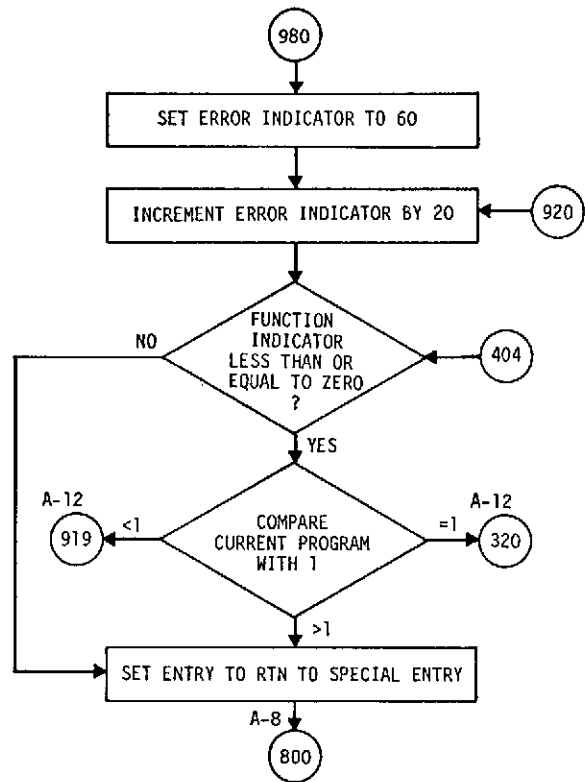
980

SET ERROR INDICATOR TO 60

INCREMENT ERROR INDICATOR BY 20

920

NO

FUNCTION INDICATOR LESS THAN OR EQUAL TO ZERO ?

404

YES

A-12

919

<1

COMPARE CURRENT PROGRAM WITH 1

=1

A-12

320

>1

SET ENTRY TO RTN TO SPECIAL ENTRY

A-8

800